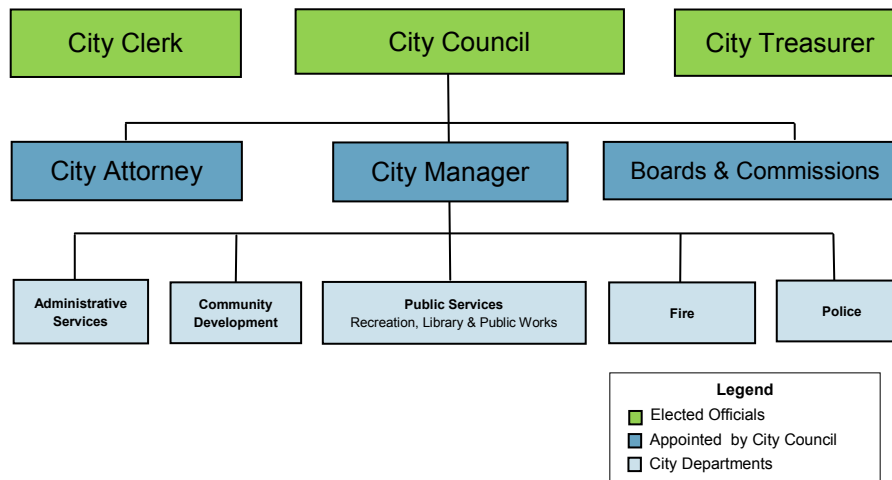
City Clerk

City Council

City Treasurer

City Attorney

City Manager

Boards & Commissions

Administrative Services

Community Development

Public Services
Recreation, Library & Public Works

Fire

Police

Legend
Elected Officials
Appointed by City Council
City Departments